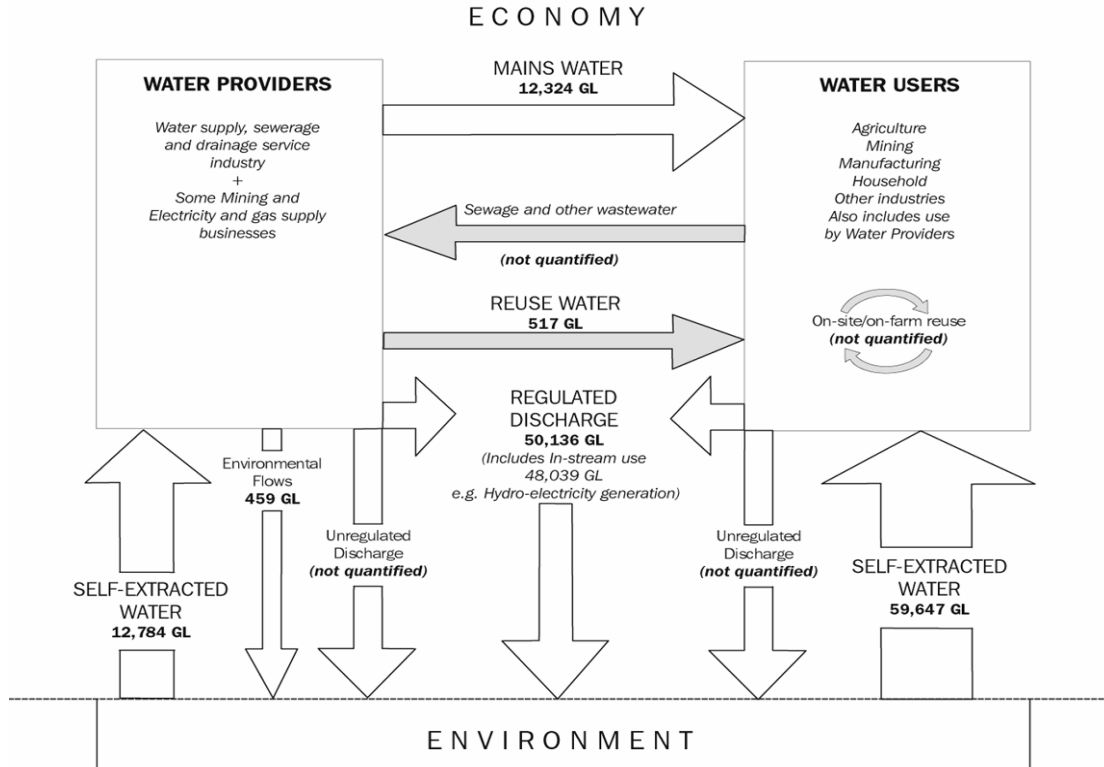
ECONOMY

WATER PROVIDERS

Water supply, sewerage and drainage service industry + Some Mining and Electricity and gas supply businesses

MAINS WATER
12,324 GL

WATER USERS

Agriculture
Mining
Manufacturing
Household
Other industries
Also includes use by Water Providers

Sewage and other wastewater

(not quantified)

REUSE WATER
517 GL

On-site/on-farm reuse
(not quantified)

REGULATED DISCHARGE
50,136 GL
(Includes In-stream use 48,039 GL e.g. Hydro-electricity generation)

Environmental Flows
459 GL

Unregulated Discharge
(not quantified)

Unregulated Discharge
(not quantified)

SELF-EXTRACTED WATER
12,784 GL

SELF-EXTRACTED WATER
59,647 GL

ENVIRONMENT